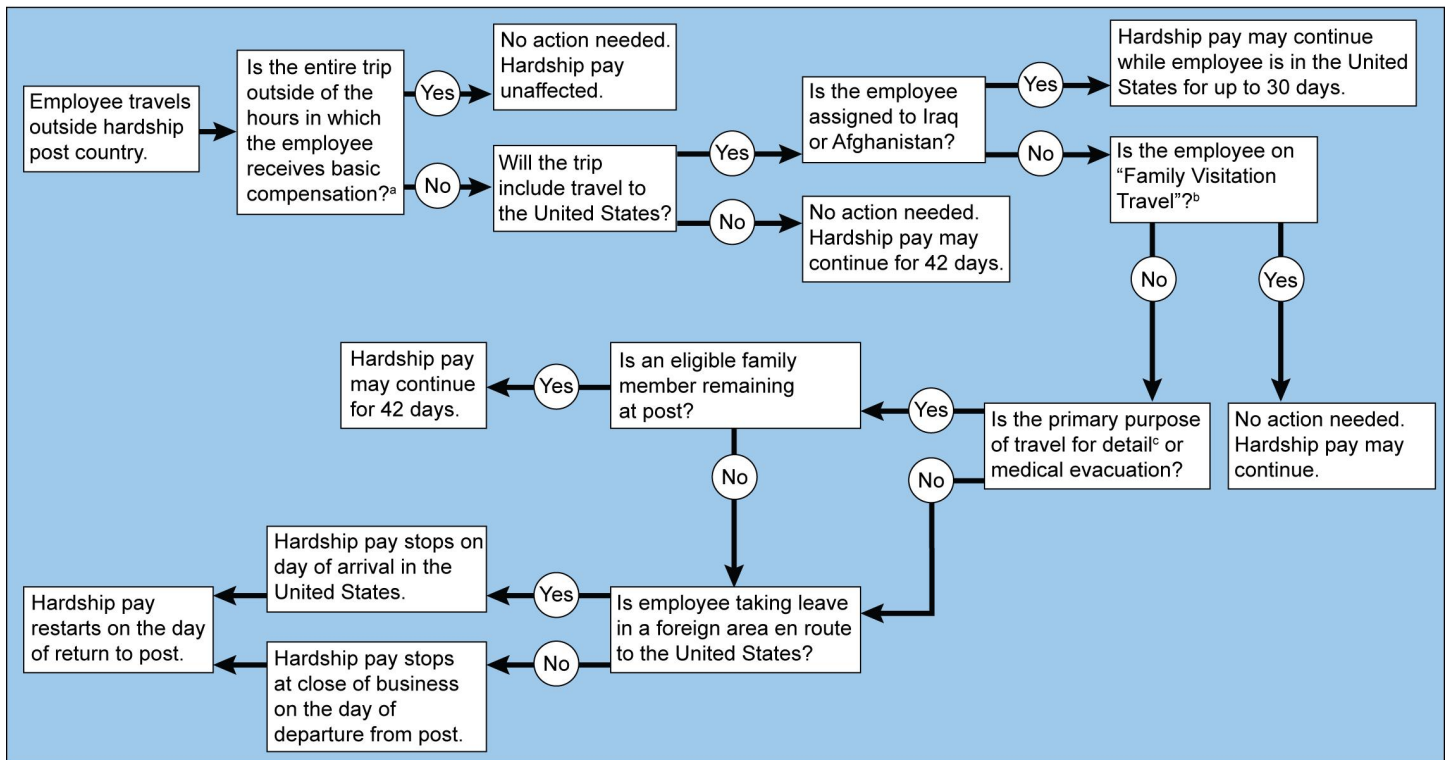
Employee travels outside hardship post country.

Is the entire trip outside of the hours in which the employee receives basic compensation?$^{a}$

Yes

No action needed. Hardship pay unaffected.

No

Will the trip include travel to the United States?

Yes

Is the employee assigned to Iraq or Afghanistan?

Yes

Hardship pay may continue while employee is in the United States for up to 30 days.

No

Is the employee on "Family Visitation Travel"?$^{b}$

No

No action needed. Hardship pay may continue for 42 days.

No

Yes

No action needed. Hardship pay may continue.

Is the primary purpose of travel for detail$^{c}$ or medical evacuation?

Yes

Is an eligible family member remaining at post?

Yes

Hardship pay may continue for 42 days.

No

No

Is employee taking leave in a foreign area en route to the United States?

Yes

Hardship pay stops on day of arrival in the United States.

No

Hardship pay stops at close of business on the day of departure from post.

Hardship pay restarts on the day of return to post.